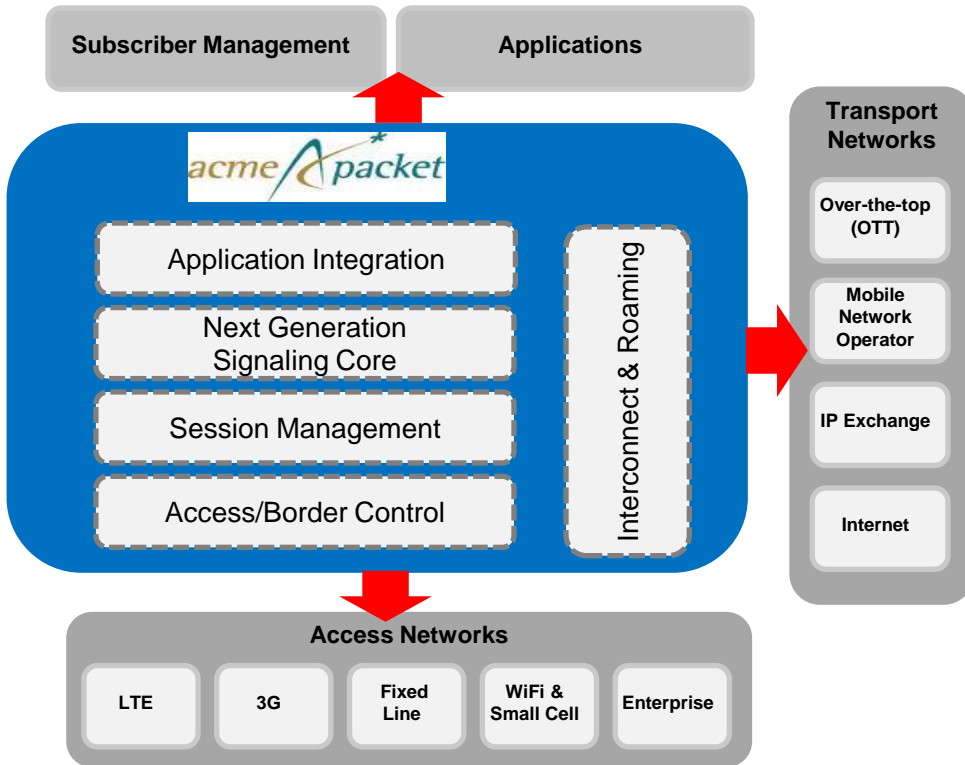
Subscriber Management

Applications

Transport Networks

acme packet

Application Integration

Next Generation Signaling Core

Session Management

Access/Border Control

Interconnect & Roaming

Over-the-top (OTT)

Mobile Network Operator

IP Exchange

Internet

Access Networks

LTE

3G

Fixed Line

WiFi & Small Cell

Enterprise